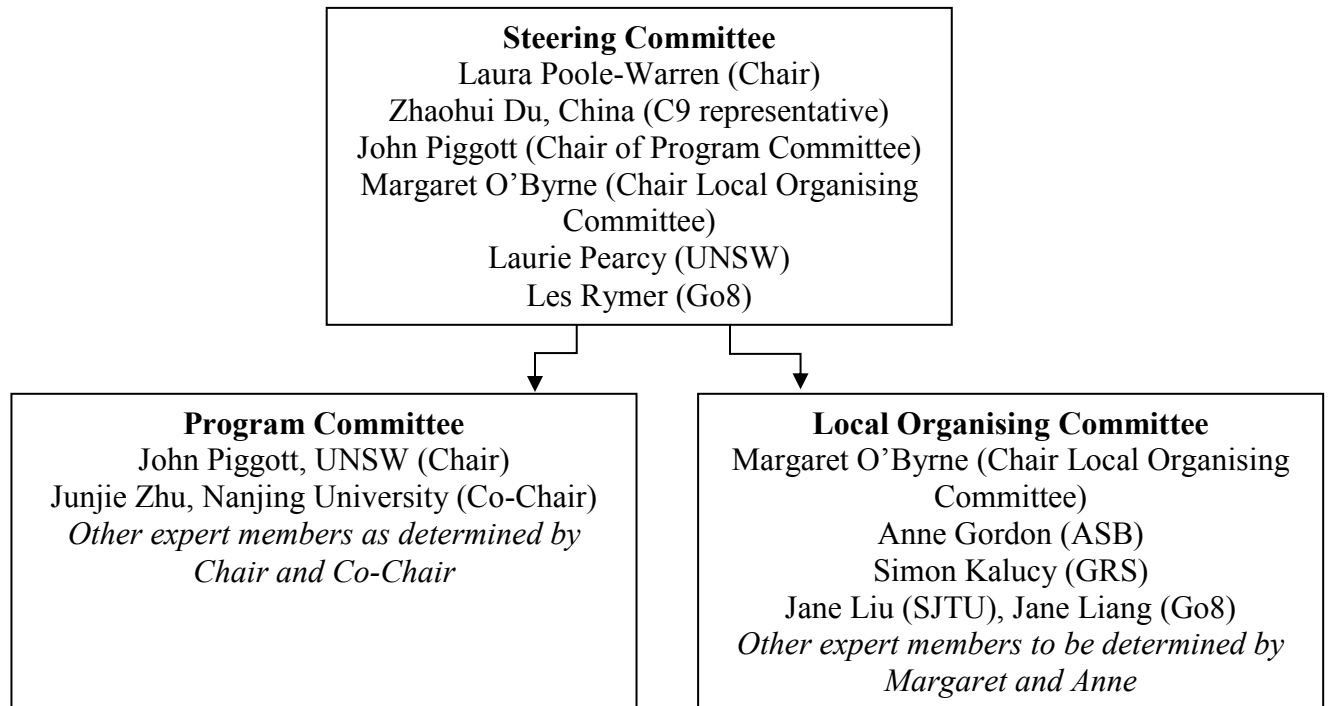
**Steering Committee**
Laura Poole-Warren (Chair)
Zhaohui Du, China (C9 representative)
John Piggott (Chair of Program Committee)
Margaret O'Byrne (Chair Local Organising Committee)
Laurie Pearcy (UNSW)
Les Rymer (Go8)

**Program Committee**
John Piggott, UNSW (Chair)
Junjie Zhu, Nanjing University (Co-Chair)
*Other expert members as determined by Chair and Co-Chair*

**Local Organising Committee**
Margaret O'Byrne (Chair Local Organising Committee)
Anne Gordon (ASB)
Simon Kalucy (GRS)
Jane Liu (SJTU), Jane Liang (Go8)
*Other expert members to be determined by Margaret and Anne*